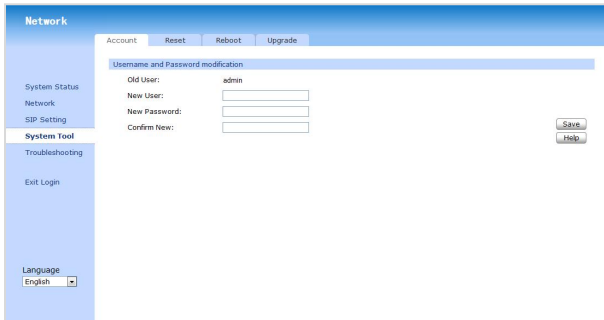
Network

Account
Reset
Reboot
Upgrade

System Status
Network
SIP Setting
System Tool
Troubleshooting

Exit Login

Username and Password modification

Old User: admin
New User:
New Password:
Confirm New:

Save
Help

Language
English